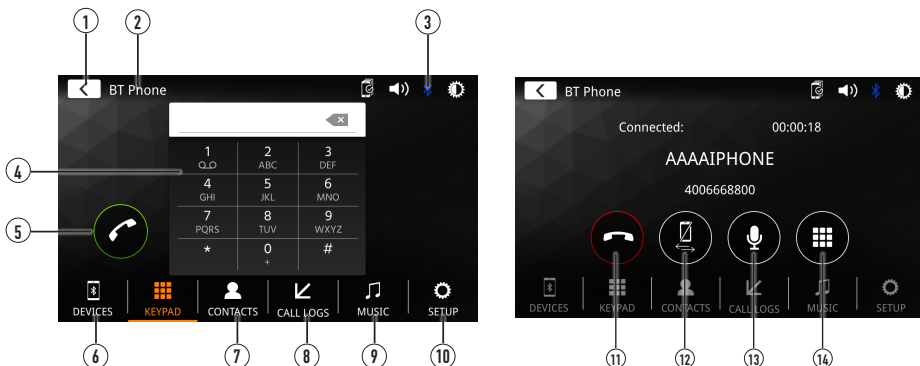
1 2 3

BT Phone

1
ꝏ
2
ABC
3
DEF
4
GHI
5
JKL
6
MNO
7
PQRS
8
TUV
9
WXYZ
*
0
+
#

4

5

DEVICES KEYPAD CONTACTS CALL LOGS MUSIC SETUP

6 7 8 9 10

BT Phone

Connected: 00:00:18

AAAAIPHONE

4006668800

DEVICES KEYPAD CONTACTS CALL LOGS MUSIC SETUP

11 12 13 14